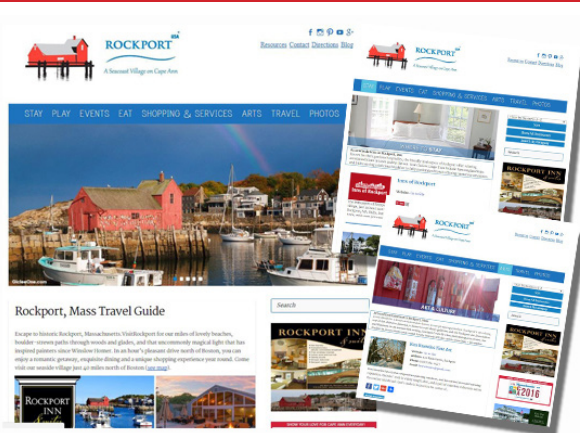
ROCKPORT
A Seacoast Village on Cape Ann

Resources Contact Directions Blog

STAY PLAY EVENTS EAT SHOPPING & SERVICES ARTS TRAVEL PHOTOS

Rockport, Mass Travel Guide

Escape to historic Rockport, Massachusetts VisitRockport for our miles of lovely beaches, boulder-strewn paths through woods and glades, and that uncommonly magical light that has inspired painters since Winslow Homer. In an hour's pleasant drive north of Boston, you can enjoy a romantic getaway, exquisite dining and a unique shopping experience year round. Come visit our seaside village just 40 miles north of Boston (see map).

Search

ROCKPORT INN

ROCKPORT
A Seacoast Village on Cape Ann

STAY PLAY EVENTS EAT SHOPPING & SERVICES ARTS TRAVEL PHOTOS

Inns of Rockport

ROCKPORT INN

ROCKPORT
A Seacoast Village on Cape Ann

STAY PLAY EVENTS EAT SHOPPING & SERVICES ARTS TRAVEL PHOTOS

ROCKPORT INN

2016